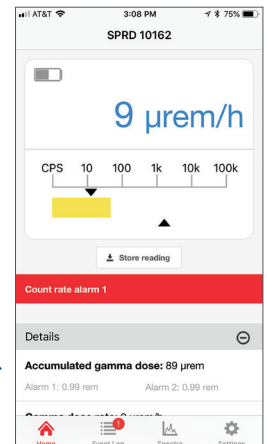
AT&T
3:08 PM
75%
SPRD 10162

9 μrem/h

CPS 10 100 1k 10k 100k

Store reading

Count rate alarm 1

Details

Accumulated gamma dose: 89 μrem
Alarm 1: 0.99 rem
Alarm 2: 0.99 rem

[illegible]

Home
Event Log
Spectra
Settings